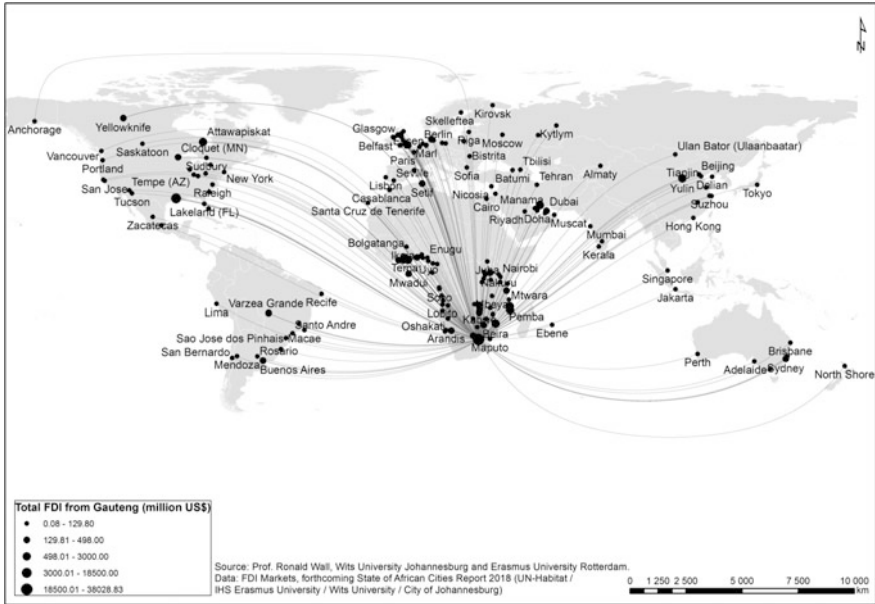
N

Anchorage
Yellowknife
Attawapiskat
Vancouver
Saskatoon
Cloquet (MN)
Portland
Sudbury
San Jose
Tempe (AZ)
New York
Raleigh
Tucson
Lakeland (FL)
Zacatecas
Glasgow
Skelleftea
Kirovsk
Belfast
Berlin
Riga
Moscow
Kytlym
Paris
Marl
Bistrita
Seville
Sofia
Tbilisi
Lisbon
Batumi
Tehran
Almaty
Casablanca
Setif
Nicosia
Cairo
Manama
Dubai
Santa Cruz de Tenerife
Riyadh
Doha
Muscat
Ulan Bator (Ulaanbaatar)
Beijing
Tianjin
Yulin
Dalian
Suzhou
Tokyo
Hong Kong
Mumbai
Kerala
Bolgatanga
Enugu
Juba
Nairobi
Mwadui
Mtwara
Singapore
Jakarta
Lima
Varzea Grande
Recife
Santo Andre
Sao Jose dos Pinhais
Macae
San Bernardo
Rosario
Mendoza
Buenos Aires
Oshakati
Arandis
Pemba
Beira
Maputo
Ebene
Perth
Brisbane
Adelaide
Sydney
North Shore

Total FDI from Gauteng (million US$)
0.08 - 129.80
129.81 - 498.00
498.01 - 3000.00
3000.01 - 18500.00
18500.01 - 38028.83

Source: Prof. Ronald Wall, Wits University Johannesburg and Erasmus University Rotterdam.
Data: FDI Markets, forthcoming State of African Cities Report 2018 (UN-Habitat / IHS Erasmus University / Wits University / City of Johannesburg)

0 1 250 2 500 5 000 7 500 10 000 km